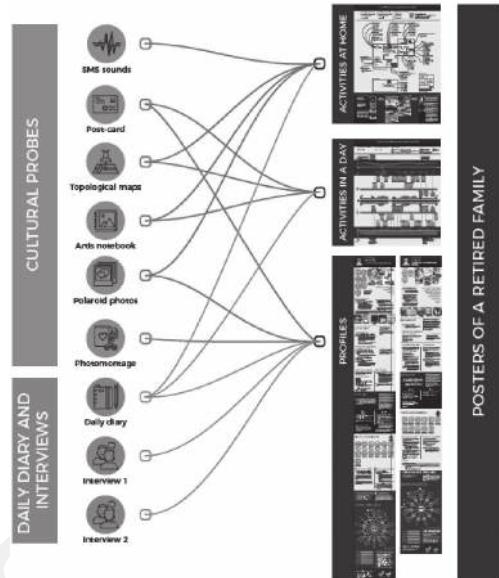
CULTURAL PROBES

DAILY DIARY AND INTERVIEWS

SMS sounds

Post-card

Topological maps

Arts notebook

Polaroid photos

Photomontage

Daily diary

Interview 1

Interview 2

ACTIVITIES AT HOME

ACTIVITIES IN A DAY

PROFILES

POSTERS OF A RETIRED FAMILY